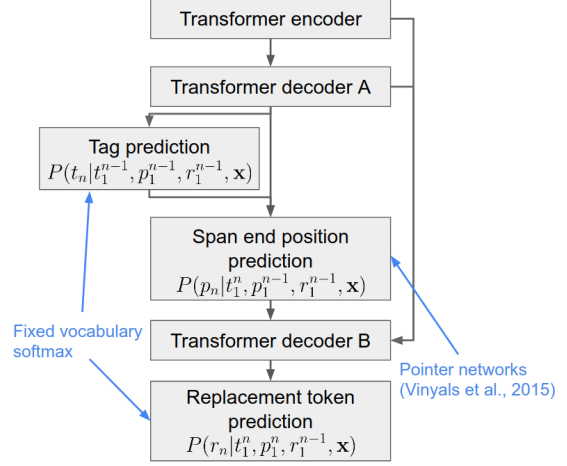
Transformer encoder

Transformer decoder A

Tag prediction
$P(t_n|t_1^{n-1}, p_1^{n-1}, r_1^{n-1}, \mathbf{x})$

Span end position prediction
$P(p_n|t_1^{n}, p_1^{n-1}, r_1^{n-1}, \mathbf{x})$

Fixed vocabulary softmax

Transformer decoder B

Pointer networks (Vinyals et al., 2015)

Replacement token prediction
$P(r_n|t_1^{n}, p_1^{n}, r_1^{n-1}, \mathbf{x})$